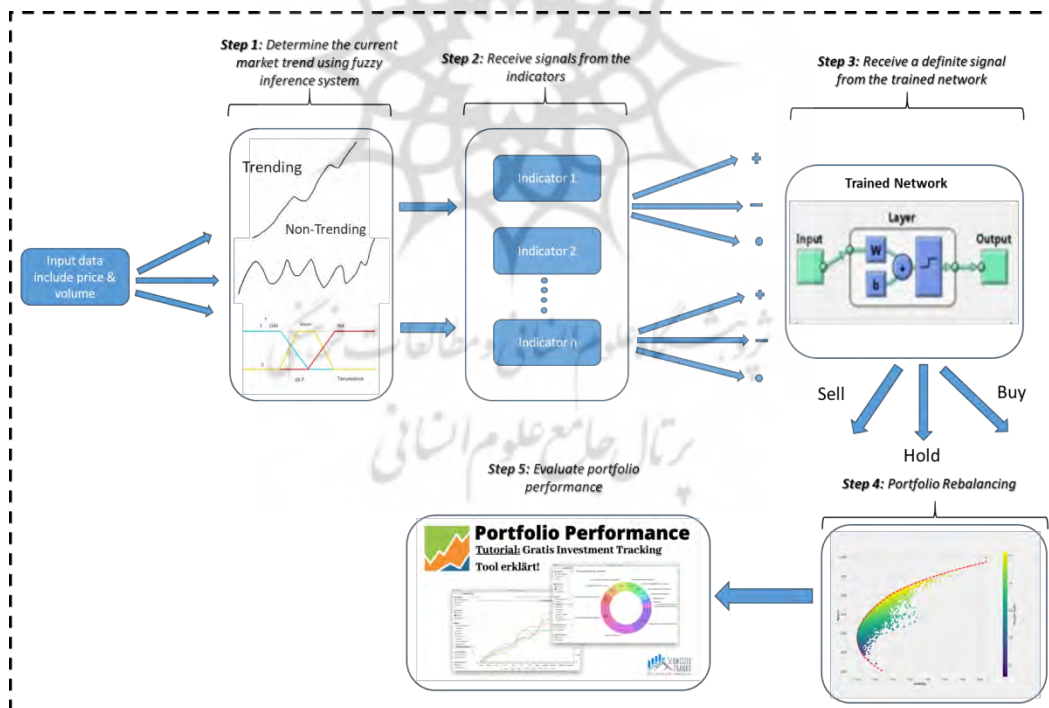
Step 1: Determine the current market trend using fuzzy inference system

Step 2: Receive signals from the indicators

Step 3: Receive a definite signal from the trained network

Input data include price & volume

Trending

Non-Trending

Cold Warm Hot

Temperature

Indicator 1

Indicator 2

Indicator n

+
−
•
+
−
•

Trained Network

Layer

Input

W

b

+

Output

Sell

Hold

Buy

Step 5: Evaluate portfolio performance

Step 4: Portfolio Rebalancing

Portfolio Performance

Tutorial: Gratis Investment Tracking Tool erklärt!